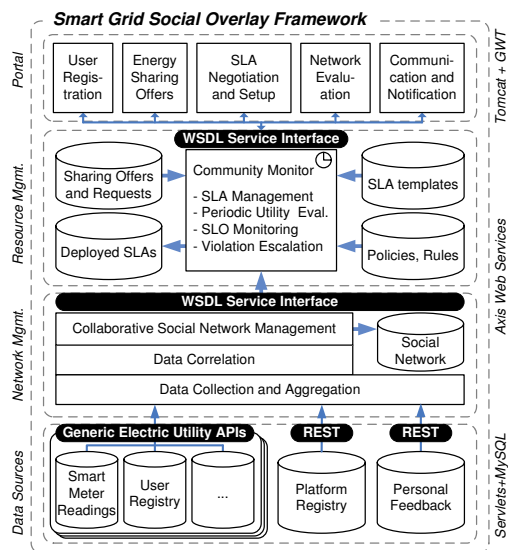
Smart Grid Social Overlay Framework

Portal

User Registration

Energy Sharing Offers

SLA Negotiation and Setup

Network Evaluation

Communication and Notification

Tomcat + GWT

WSDL Service Interface

Resource Mgmt.

Sharing Offers and Requests

Community Monitor

- SLA Management
- Periodic Utility Eval.
- SLO Monitoring
- Violation Escalation

SLA templates

Deployed SLAs

Policies, Rules

Axis Web Services

WSDL Service Interface

Network Mgmt.

Collaborative Social Network Management

Social Network

Data Correlation

Data Collection and Aggregation

Data Sources

Generic Electric Utility APIs

REST

REST

Smart Meter Readings

User Registry

...

Platform Registry

Personal Feedback

Servlets+MySQL